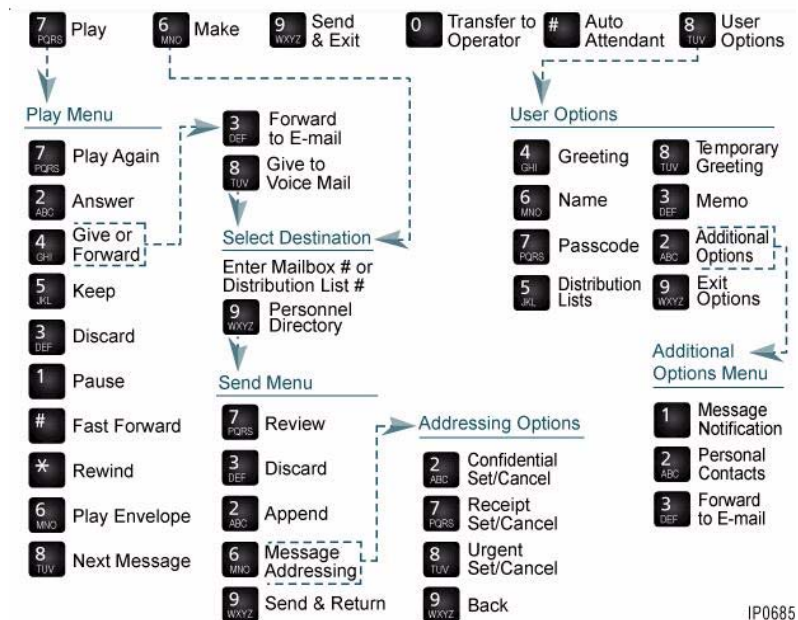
7 PQRS Play
6 MNO Make
9 WXYZ Send & Exit
0 Transfer to Operator
# Auto Attendant
8 TUV User Options

Play Menu
7 PQRS Play Again
2 ABC Answer
4 GHI Give or Forward
5 JKL Keep
3 DEF Discard
1 Pause
# Fast Forward
* Rewind
6 MNO Play Envelope
8 TUV Next Message

3 DEF Forward to E-mail
8 TUV Give to Voice Mail

Select Destination
Enter Mailbox # or Distribution List #
9 WXYZ Personnel Directory

Send Menu
7 PQRS Review
3 DEF Discard
2 ABC Append
6 MNO Message Addressing
9 WXYZ Send & Return

Addressing Options
2 ABC Confidential Set/Cancel
7 PQRS Receipt Set/Cancel
8 TUV Urgent Set/Cancel
9 WXYZ Back

User Options
4 GHI Greeting
8 TUV Temporary Greeting
6 MNO Name
3 DEF Memo
7 PQRS Passcode
2 ABC Additional Options
5 JKL Distribution Lists
9 WXYZ Exit Options

Additional Options Menu
1 Message Notification
2 ABC Personal Contacts
3 DEF Forward to E-mail

IP0685